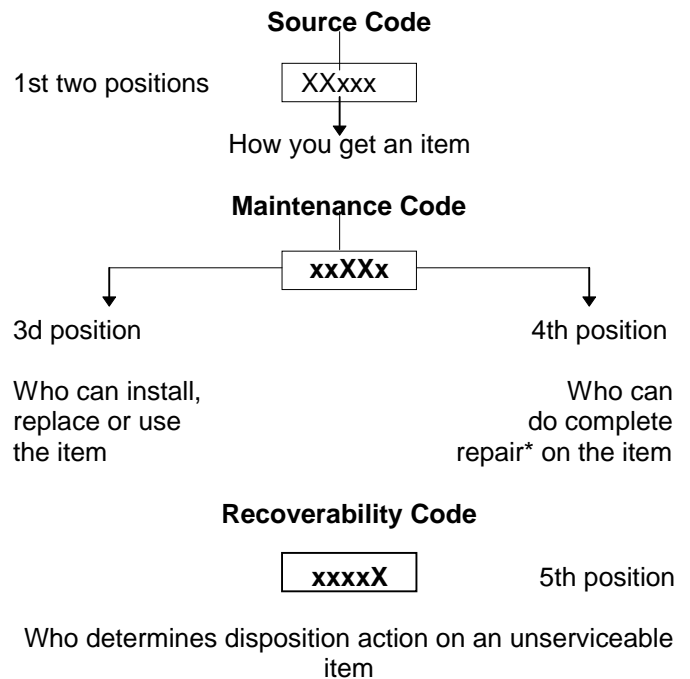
**Source Code**

1st two positions

XXxxx

How you get an item

**Maintenance Code**

**xxXXx**

3d position

Who can install, replace or use the item

4th position

Who can do complete repair* on the item

**Recoverability Code**

**xxxxX**

5th position

Who determines disposition action on an unserviceable item